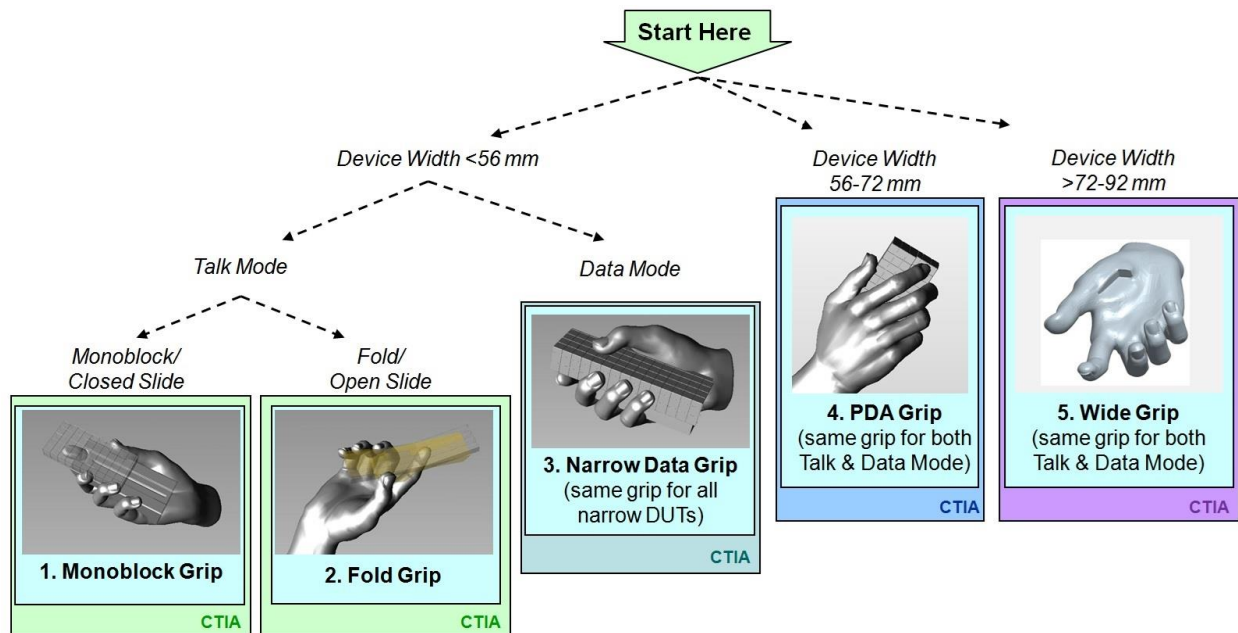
Start Here

Device Width <56 mm

Device Width 56-72 mm

Device Width >72-92 mm

Talk Mode

Data Mode

Monoblock/ Closed Slide

Fold/ Open Slide

1. Monoblock Grip

CTIA

2. Fold Grip

CTIA

3. Narrow Data Grip (same grip for all narrow DUTs)

CTIA

4. PDA Grip (same grip for both Talk & Data Mode)

CTIA

5. Wide Grip (same grip for both Talk & Data Mode)

CTIA